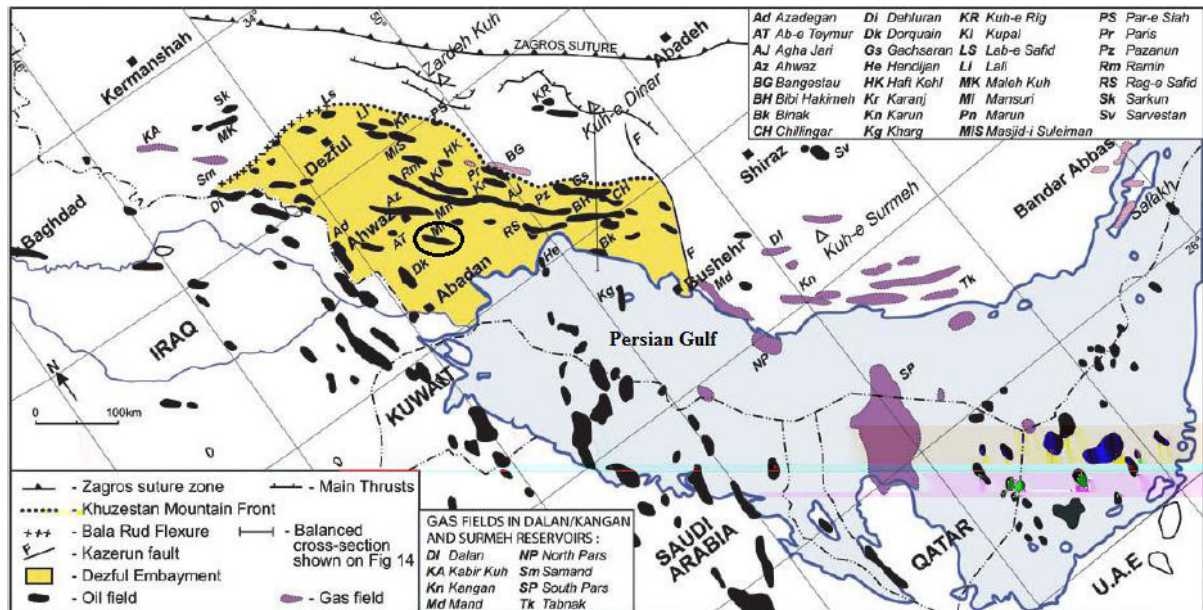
| | | | | | | | |
|---|---|---|---|---|---|---|---|
| Ad | Azadegan | Di | Dehluran | KR | Kuh-e Rig | PS | Par-e Siah |
| AT | Ab-e Teymur | Dk | Dorquain | Ki | Kupal | Pr | Paris |
| AJ | Agha Jari | Gs | Gachsaran | LS | Lab-e Safid | Pz | Pazanun |
| Az | Ahwaz | He | Hendijan | Li | Lali | Rm | Ramin |
| BG | Bangestau | HK | Haft Kehl | MK | Maleh Kuh | RS | Rag-e Safid |
| BH | Bibi Hakimeh | Kr | Karanj | Mi | Mansuri | Sk | Sarkun |
| Bk | Binak | Kn | Karun | Pn | Marun | Sv | Sarvestan |
| CH | Chillingar | Kg | Kharg | MIS | Masjid-i Suleiman | | |

34° 50° 26°

ZAGROS SUTURE
Zardeh Kuh
Abadeh
Kermanshah
Sk MK KA Ls Li Kr PS KR
Kuh-e Dinar
Dezful
MIS HK BG
Sm
Di
Rm Kr Pr Gs
Az Ki AJ
Baghdad
Ahwaz
Pz BH CH
Ad MR
AT Mn RS
DK
Abadan
He Bk F F
Shiraz Sv
Bandar Abbas
Salakh
Kuh-e Surmeh
Di
Bushehr
Md Kn Tk
Kg
IRAQ
Persian Gulf
NP
SP
N
0 100km
KUWAIT
SAUDI ARABIA
QATAR
U.A.E

- Zagros suture zone
- Main Thrusts
- Khuzestan Mountain Front
- Bala Rud Flexure
- Balanced cross-section shown on Fig 14
- Kazerun fault
- Dezful Embayment
- Oil field
- Gas field

GAS FIELDS IN DALAN/KANGAN AND SURMEH RESERVOIRS :
Di Dalan
NP North Pars
KA Kabir Kuh
Sm Samand
Kn Kangan
SP South Pars
Md Mand
Tk Tabnak